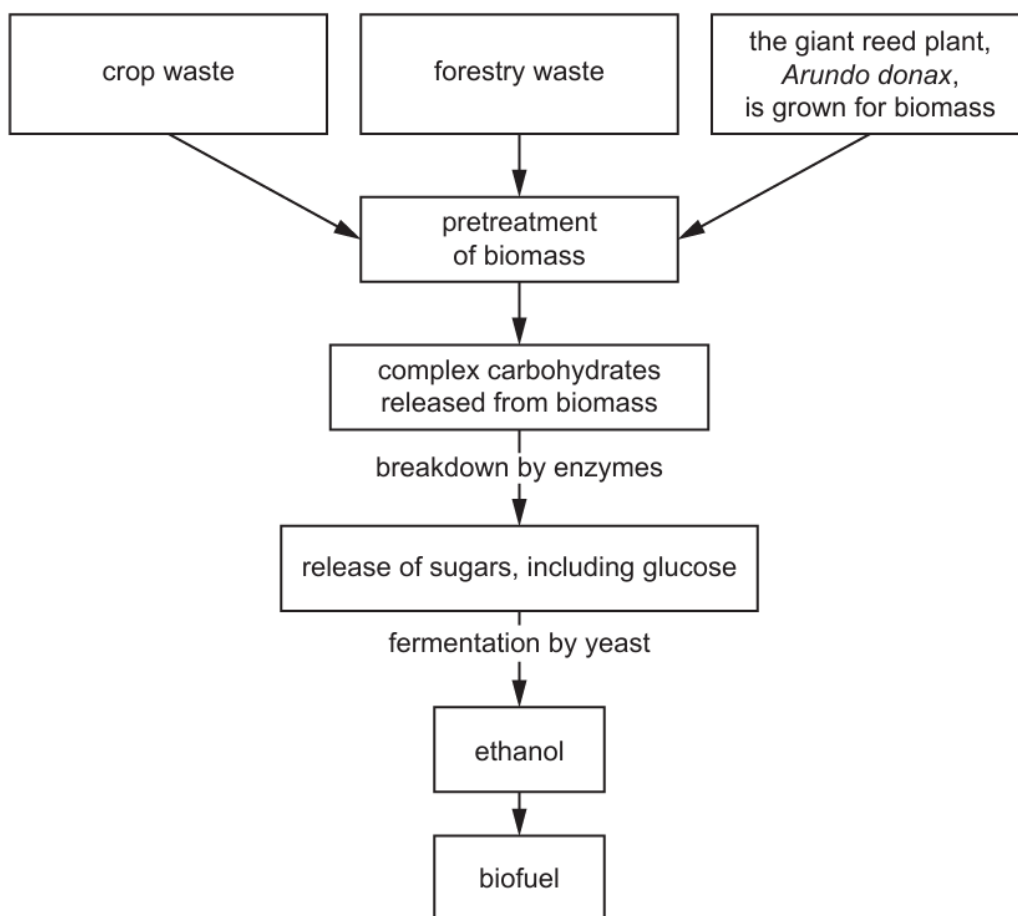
crop waste

forestry waste

the giant reed plant, Arundo donax, is grown for biomass

pretreatment of biomass

complex carbohydrates released from biomass

breakdown by enzymes

release of sugars, including glucose

fermentation by yeast

ethanol

biofuel